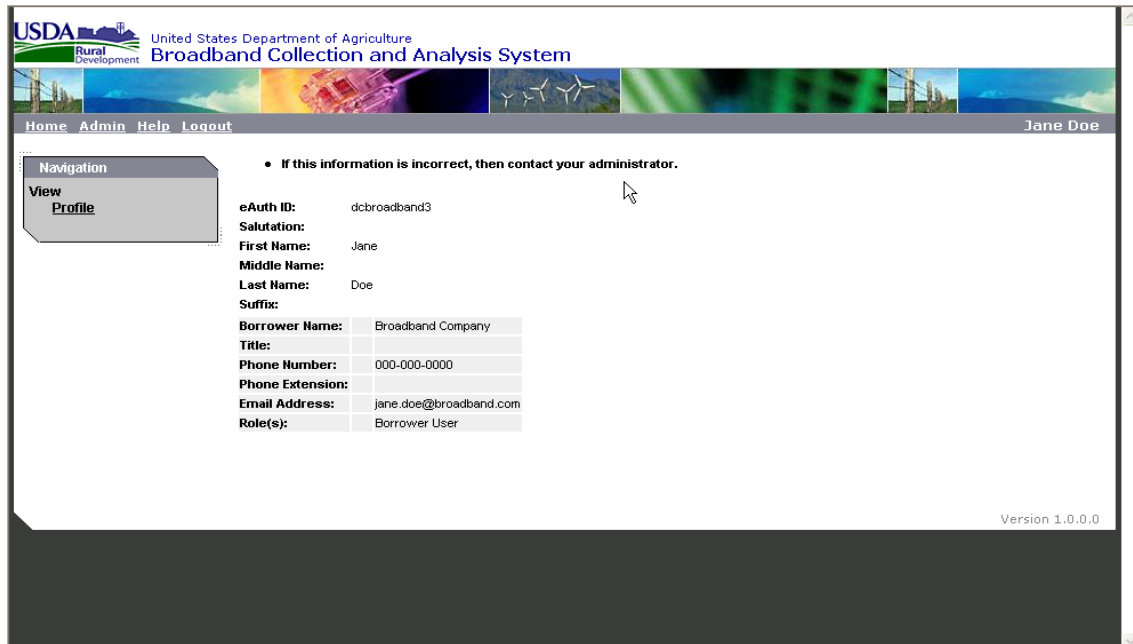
USDA Rural Development United States Department of Agriculture
Broadband Collection and Analysis System

Home Admin Help Logout Jane Doe

Navigation
View
Profile

• If this information is incorrect, then contact your administrator.

eAuth ID: dcbroadband3
Salutation:
First Name: Jane
Middle Name:
Last Name: Doe
Suffix:

| | |
|---|---|
| Borrower Name: | Broadband Company |
| Title: | |
| Phone Number: | 000-000-0000 |
| Phone Extension: | |
| Email Address: | jane.doe@broadband.com |
| Role(s): | Borrower User |

Version 1.0.0.0